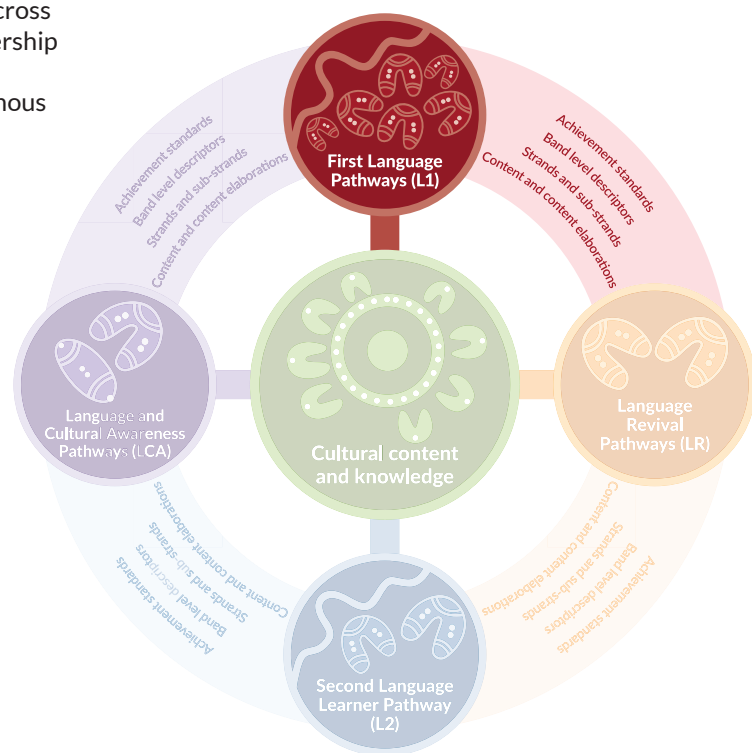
cross
ership

nous

First Language Pathways (L1)

Achievement standards
Band level descriptors
Strands and sub-strands
Content and content elaborations

Achievement standards
Band level descriptors
Strands and sub-strands
Content and content elaborations

Language and Cultural Awareness Pathways (LCA)

Cultural content and knowledge

Language Revival Pathways (LR)

Content and content elaborations
Strands and sub-strands
Band level descriptors
Achievement standards

Content and content elaborations
Strands and sub-strands
Band level descriptors
Achievement standards

Second Language Learner Pathway (L2)